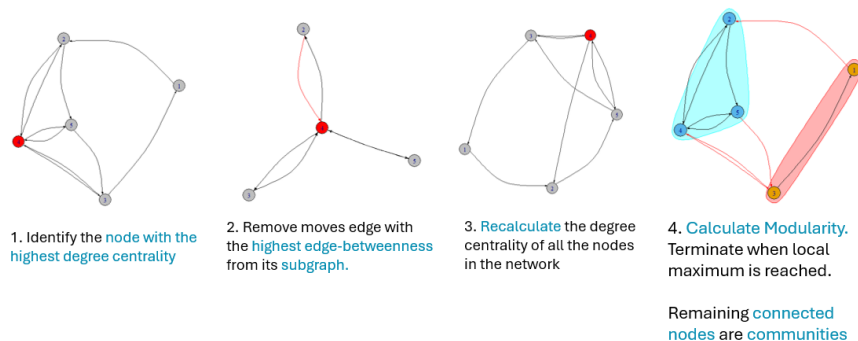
1. Identify the node with the highest degree centrality

2. Remove moves edge with the highest edge-betweenness from its subgraph.

3. Recalculate the degree centrality of all the nodes in the network

4. Calculate Modularity. Terminate when local maximum is reached.

Remaining connected nodes are communities